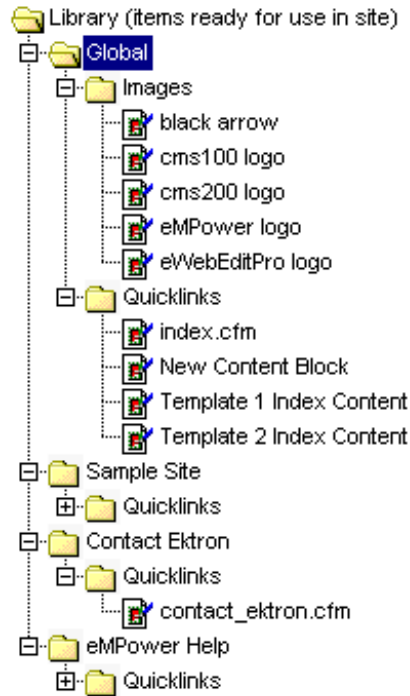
Library (items ready for use in site)
Global
Images
black arrow
cms100 logo
cms200 logo
eMPower logo
eWebEditPro logo
Quicklinks
index.cfm
New Content Block
Template 1 Index Content
Template 2 Index Content
Sample Site
Quicklinks
Contact Ektron
Quicklinks
contact_ektron.cfm
eMPower Help
Quicklinks